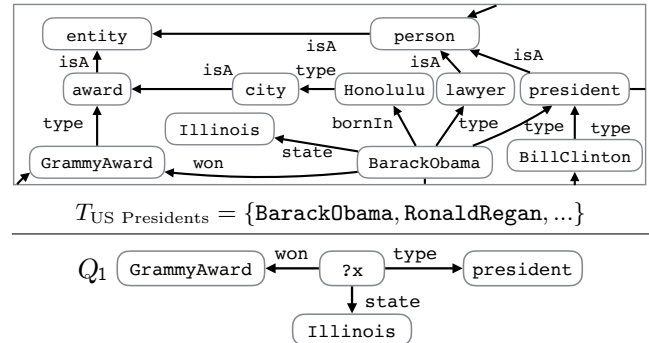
entity

isA

person

isA

isA

award

isA

city

type

Honolulu

isA

lawyer

president

type

Illinois

bornIn

type

type

type

state

GrammyAward

won

BarackObama

BillClinton

$T_{\text{US Presidents}} = \{\texttt{BarackObama}, \texttt{RonaldRegan}, ...\}$

$Q_1$ GrammyAward won ?x type president

state

Illinois